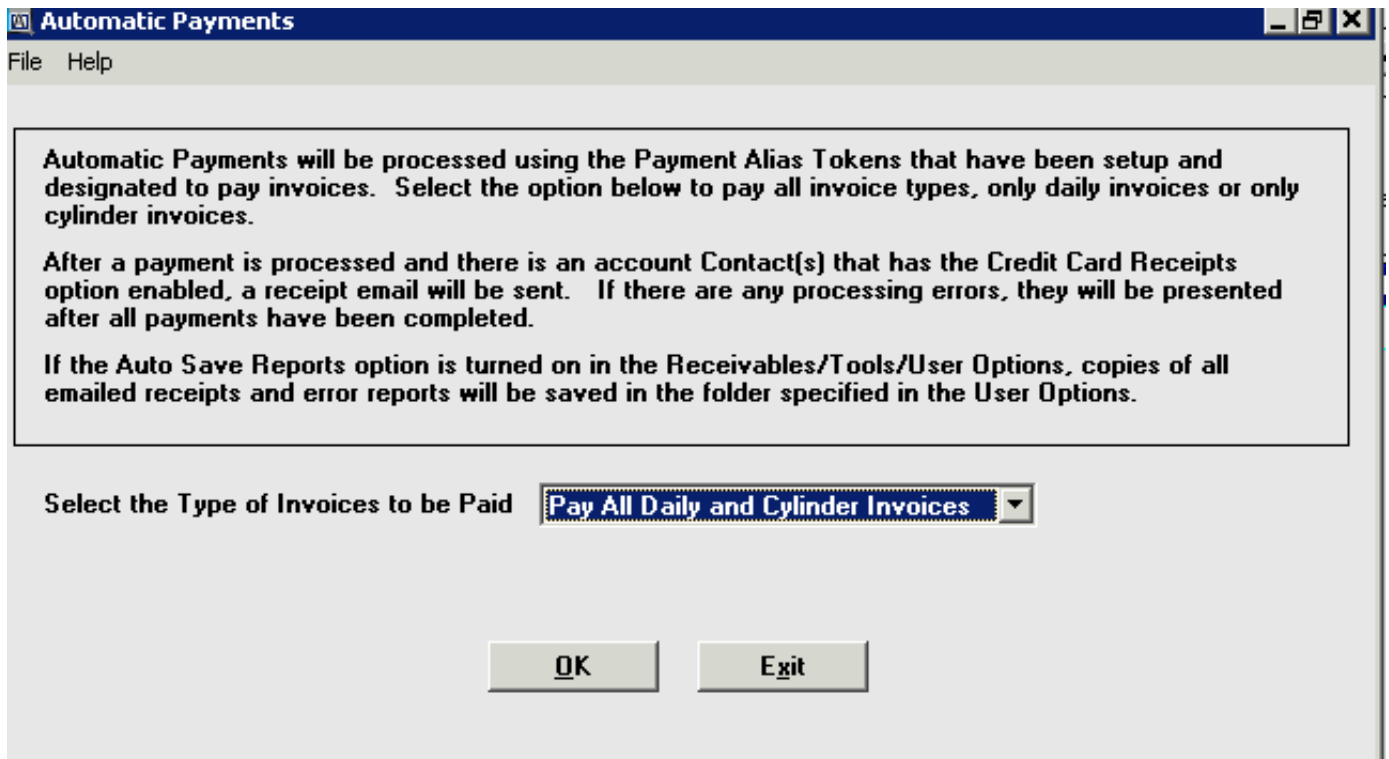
Automatic Payments

File Help

Automatic Payments will be processed using the Payment Alias Tokens that have been setup and designated to pay invoices. Select the option below to pay all invoice types, only daily invoices or only cylinder invoices.

After a payment is processed and there is an account Contact(s) that has the Credit Card Receipts option enabled, a receipt email will be sent. If there are any processing errors, they will be presented after all payments have been completed.

If the Auto Save Reports option is turned on in the Receivables/Tools/User Options, copies of all emailed receipts and error reports will be saved in the folder specified in the User Options.

Select the Type of Invoices to be Paid

Pay All Daily and Cylinder Invoices

OK

Exit